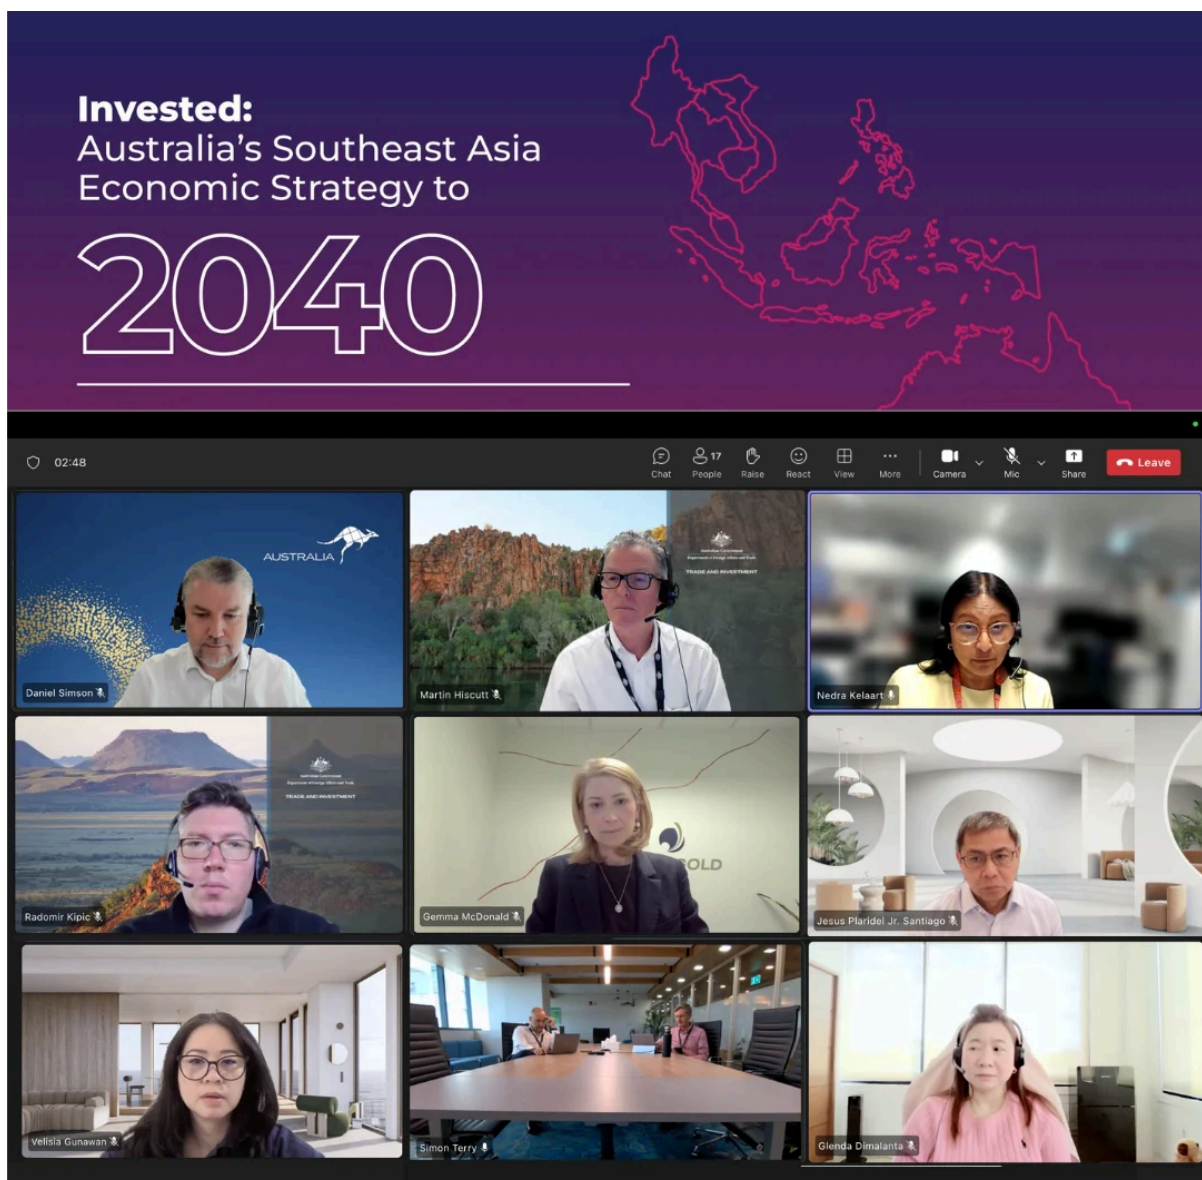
Invested:
Australia's Southeast Asia Economic Strategy to
2040

02:48

Chat
17
People
Raise
React
View
More
Camera
Mic
Share
Leave

AUSTRALIA

Daniel Simson

TRADE AND INVESTMENT

Martin Hiscutt

Nedra Kelaart

TRADE AND INVESTMENT

Radomir Kipic

OLD

Gemma McDonald

Jesus Plaridel Jr. Santiago

Velisia Gunawan

Simon Terry

Glenda Dimalanta